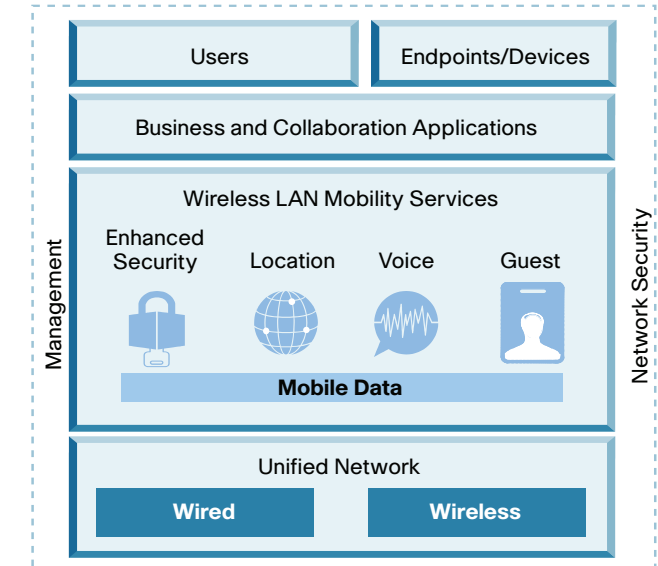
Users

Endpoints/Devices

Business and Collaboration Applications

Wireless LAN Mobility Services

Enhanced Security

Location

Voice

Guest

Mobile Data

Unified Network

Wired

Wireless

Management

Network Security